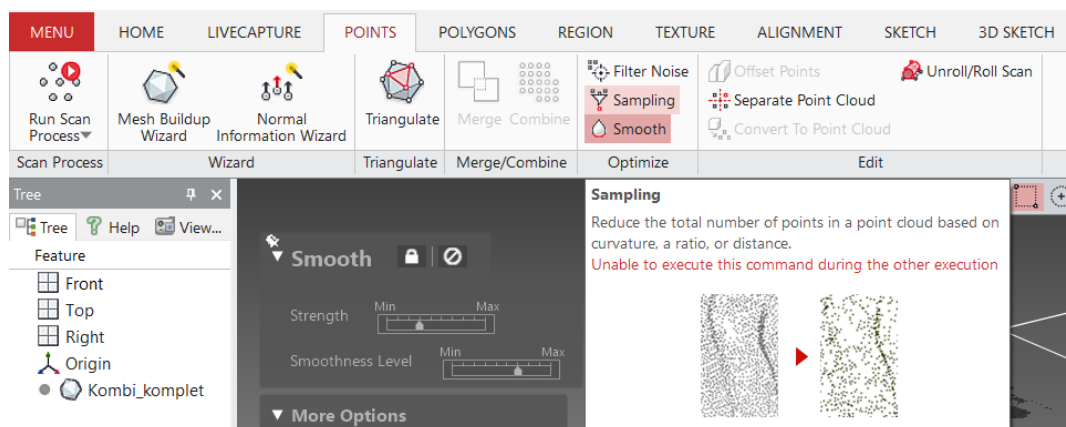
MENU HOME LIVECAPTURE POINTS POLYGONS REGION TEXTURE ALIGNMENT SKETCH 3D SKETCH

Run Scan Process
Scan Process

Mesh Buildup Wizard
Normal Information Wizard
Wizard

Triangulate
Triangulate

Merge Combine
Merge/Combine

Filter Noise
Sampling
Smooth
Optimize

Offset Points
Separate Point Cloud
Convert To Point Cloud
Unroll/Roll Scan
Edit

Tree

Tree Help View...

Feature
Front
Top
Right
Origin
Kombi_komplet

Smooth

Strength Min Max

Smoothness Level Min Max

More Options

Sampling

Reduce the total number of points in a point cloud based on curvature, a ratio, or distance.

Unable to execute this command during the other execution